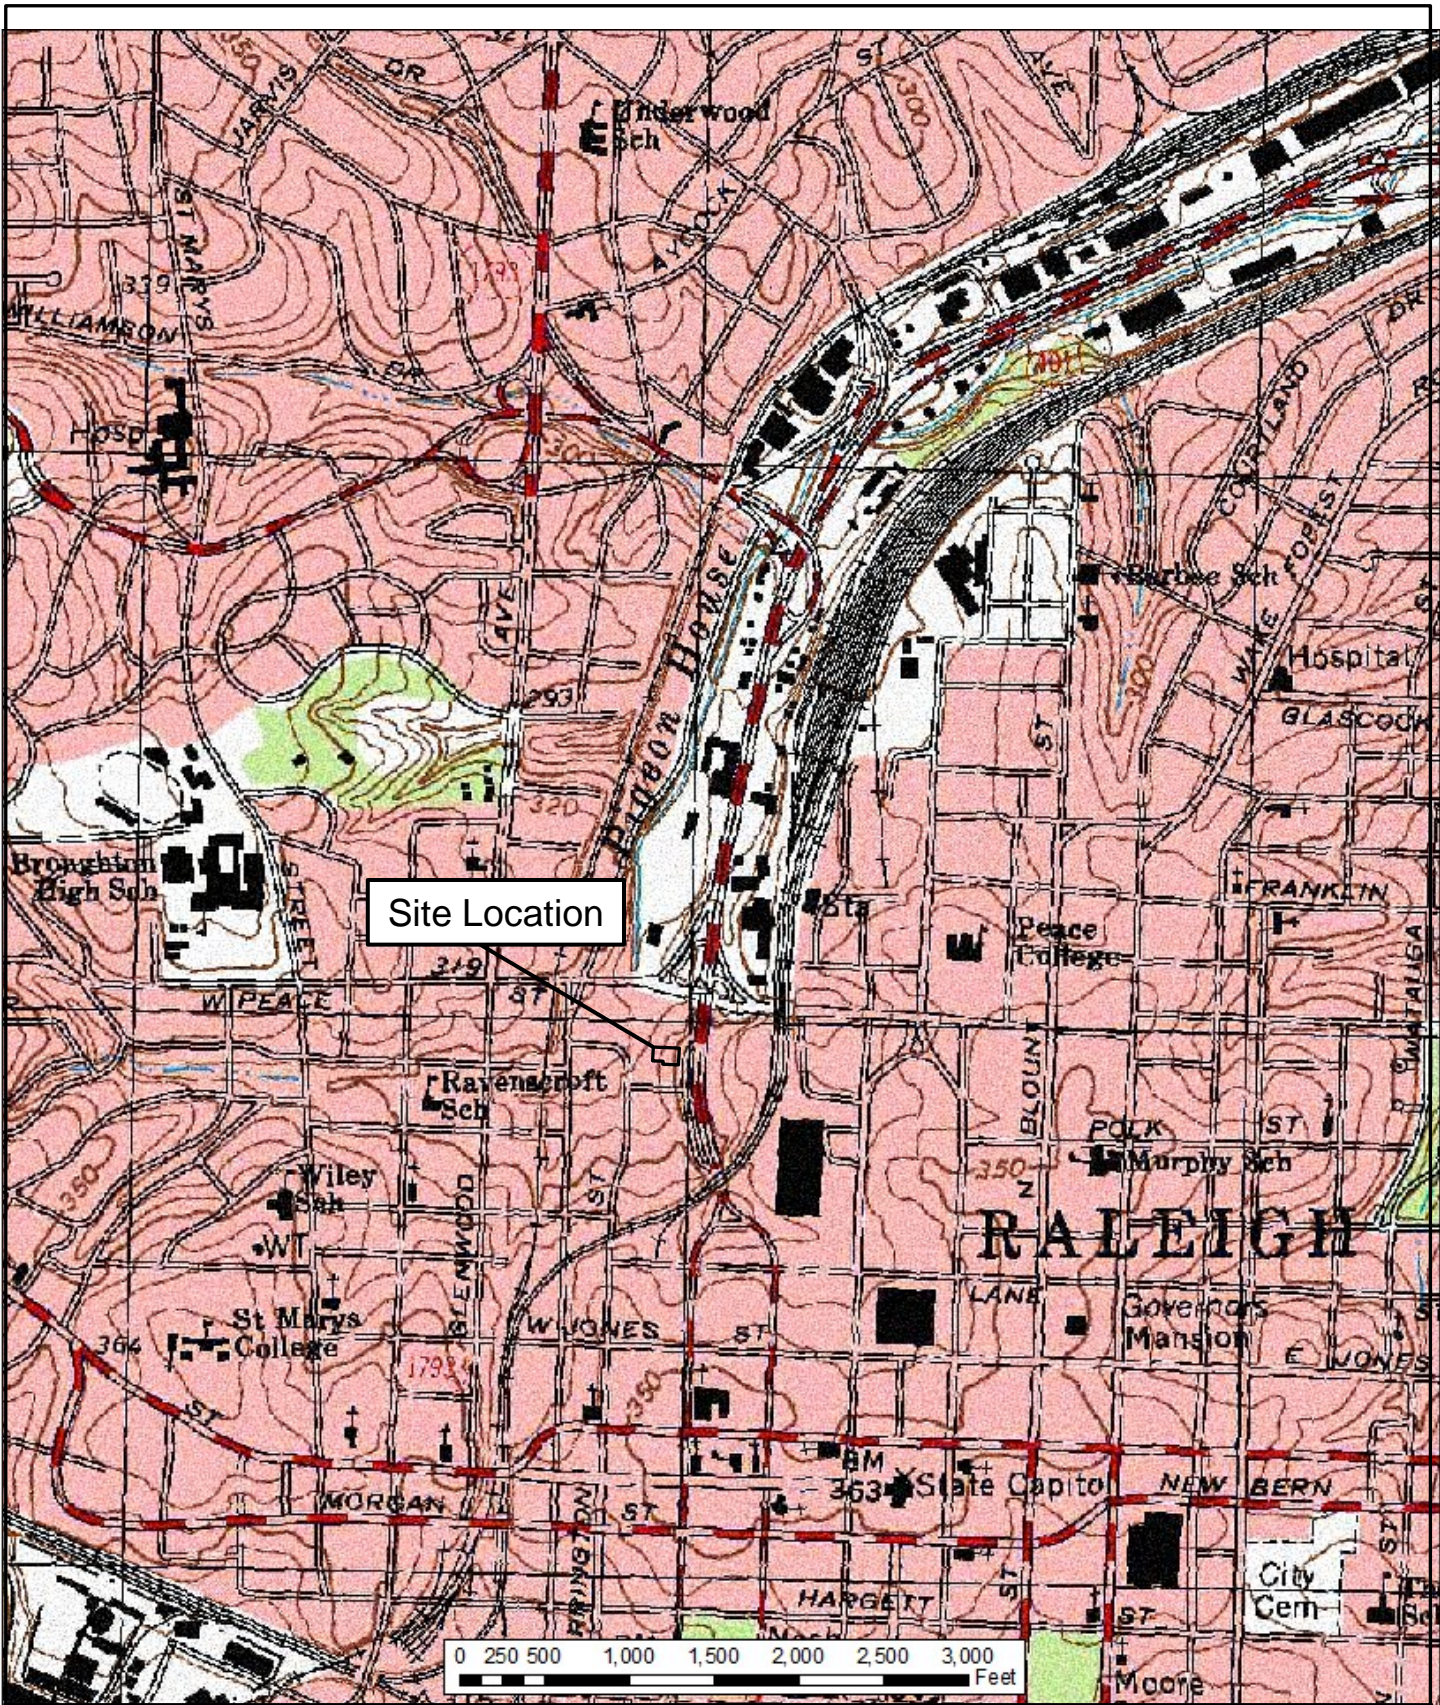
JARVIS
DR
Underwood Sch
AYCOCK
ST
300
AVE
ST MARYS
339
1792
WILLIAMSON
DR
Hosp
300
401
DR
Pigeon House
Sch
COUNTRYLAND
FOREST
WAKE
Hospital
GLASCOCK
AVE
293
300
ST
320
Broughton High Sch
STREET
Site Location
Sta
FRANKLIN
Peace College
319
W PEACE
ST
BLOUNT
Ravenscroft Sch
POLK
ST
350
Murphy Sch
Wiley Sch
GLENWOOD
ST
N
RALEIGH
WT
LANE
St Marys College
W JONES
ST
Governors Mansion
E JONES
364
1792
350
ST
BM
363
State Capitol
NEW BERN
MORGAN
ST
HARRINGTON
City Cem
HARGETT
ST
ST
Moore
0 250 500 1,000 1,500 2,000 2,500 3,000 Feet